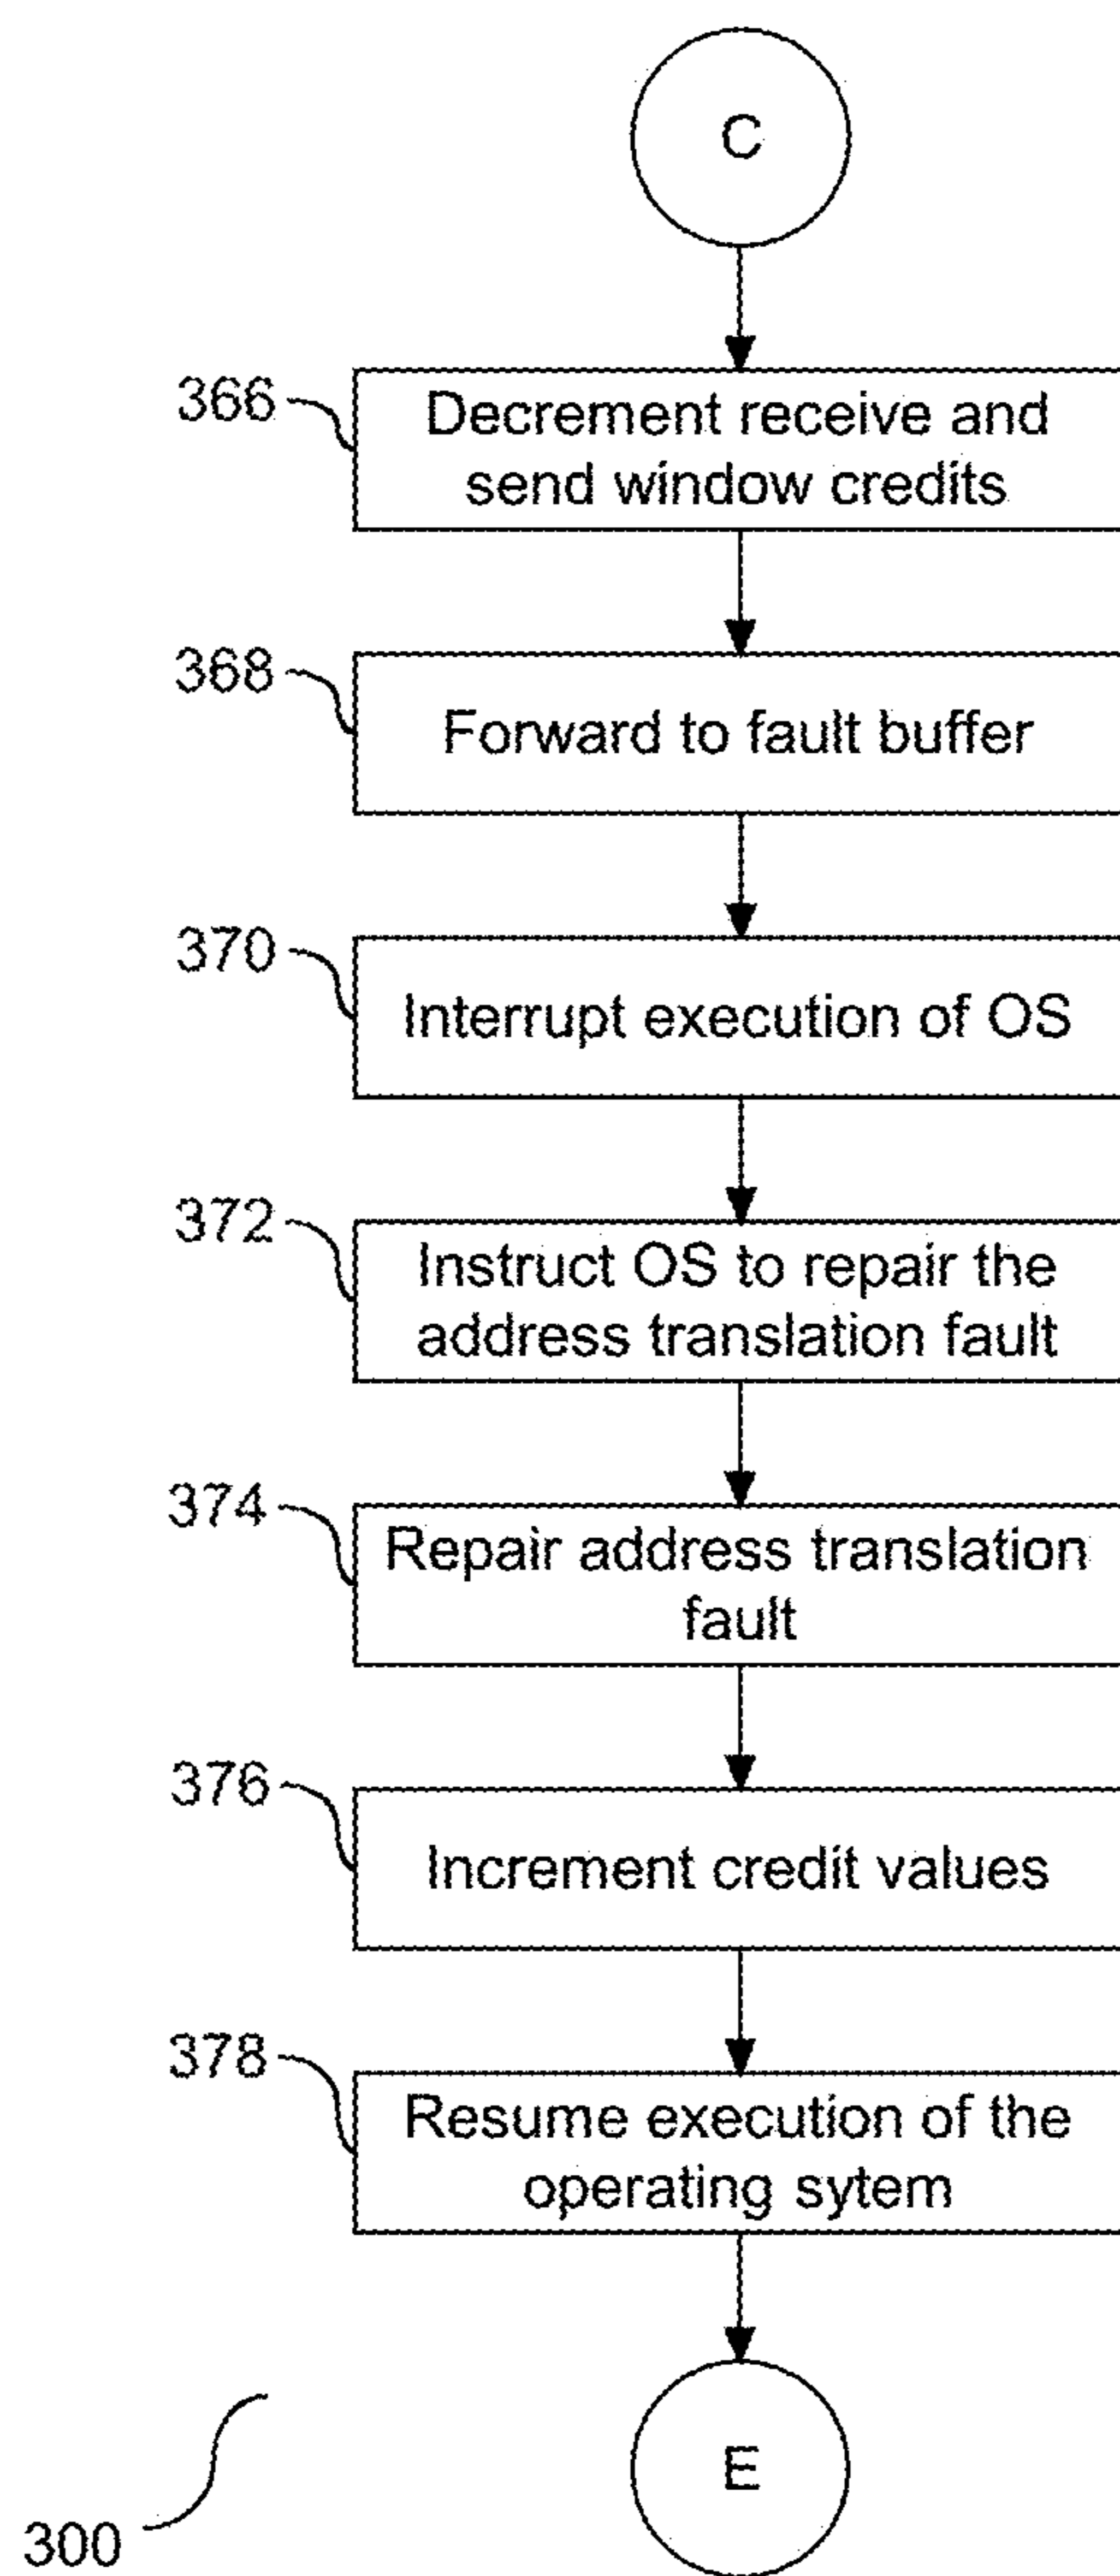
C

366
Decrement receive and send window credits

368
Forward to fault buffer

370
Interrupt execution of OS

372
Instruct OS to repair the address translation fault

374
Repair address translation fault

376
Increment credit values

378
Resume execution of the operating sytem

E

300